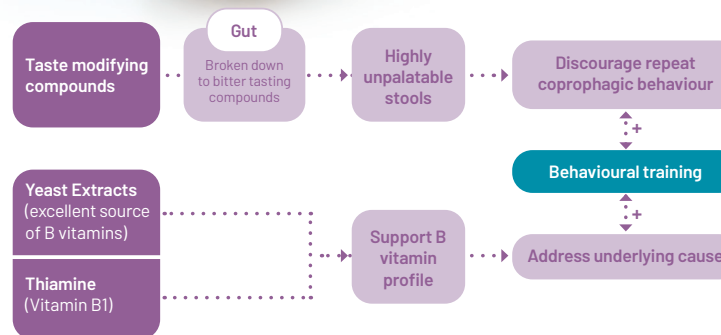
Taste modifying compounds

Gut

Broken down to bitter tasting compounds

Highly unpalatable stools

Discourage repeat coprophagic behaviour

+

Behavioural training

+

Yeast Extracts (excellent source of B vitamins)

Thiamine (Vitamin B1)

Support B vitamin profile

Address underlying cause